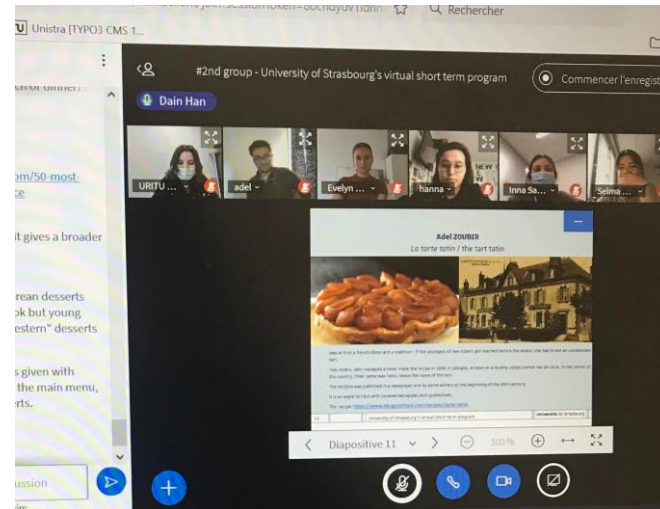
Rechercher

U Unistra [TYPO3 CMS 1...

#2nd group - University of Strasbourg's virtual short term program

Commencer l'enregist

Dain Han

om/50-most-

it gives a broader

rean desserts
ok but young
estern" desserts

s given with
the main menu,
rts.

ussion

URITU ...

adel

Evelyn ...

hanna

Inna Sa...

Selma ...

Adel ZOUBEN
La tarte tatin / the tart tatin

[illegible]

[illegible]

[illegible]

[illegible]

The recipe: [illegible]

University of Strasbourg's virtual short term program

Université de Strasbourg

Diapositive 11

100 %